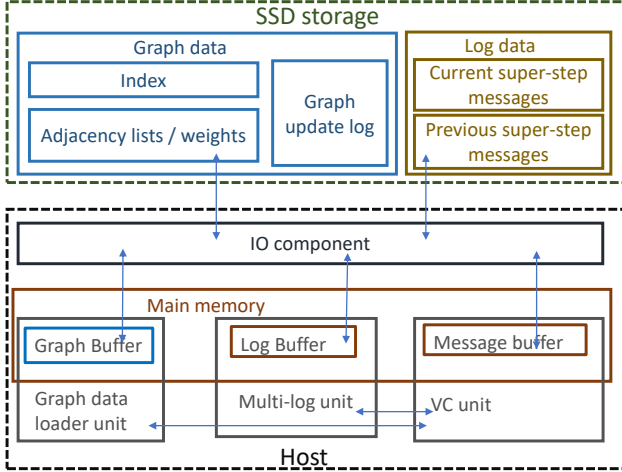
SSD storage

Graph data

Index

Adjacency lists / weights

Graph update log

Log data

Current super-step messages

Previous super-step messages

IO component

Main memory

Graph Buffer

Log Buffer

Message buffer

Graph data loader unit

Multi-log unit

VC unit

Host